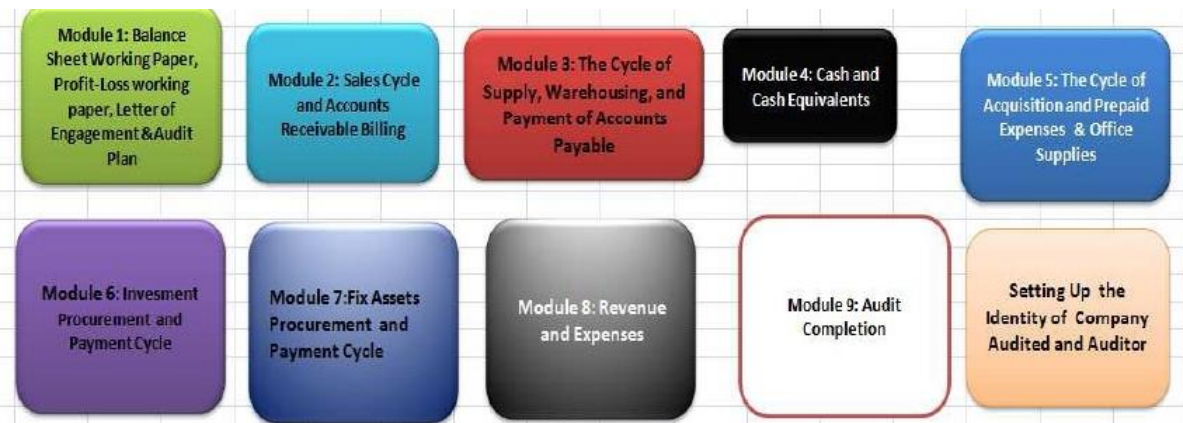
Module 1: Balance Sheet Working Paper, Profit-Loss working paper, Letter of Engagement &Audit Plan

Module 2: Sales Cycle and Accounts Receivable Billing

Module 3: The Cycle of Supply, Warehousing, and Payment of Accounts Payable

Module 4: Cash and Cash Equivalents

Module 5: The Cycle of Acquisition and Prepaid Expenses & Office Supplies

Module 6: Invesment Procurement and Payment Cycle

Module 7:Fix Assets Procurement and Payment Cycle

Module 8: Revenue and Expenses

Module 9: Audit Completion

Setting Up the Identity of Company Audited and Auditor